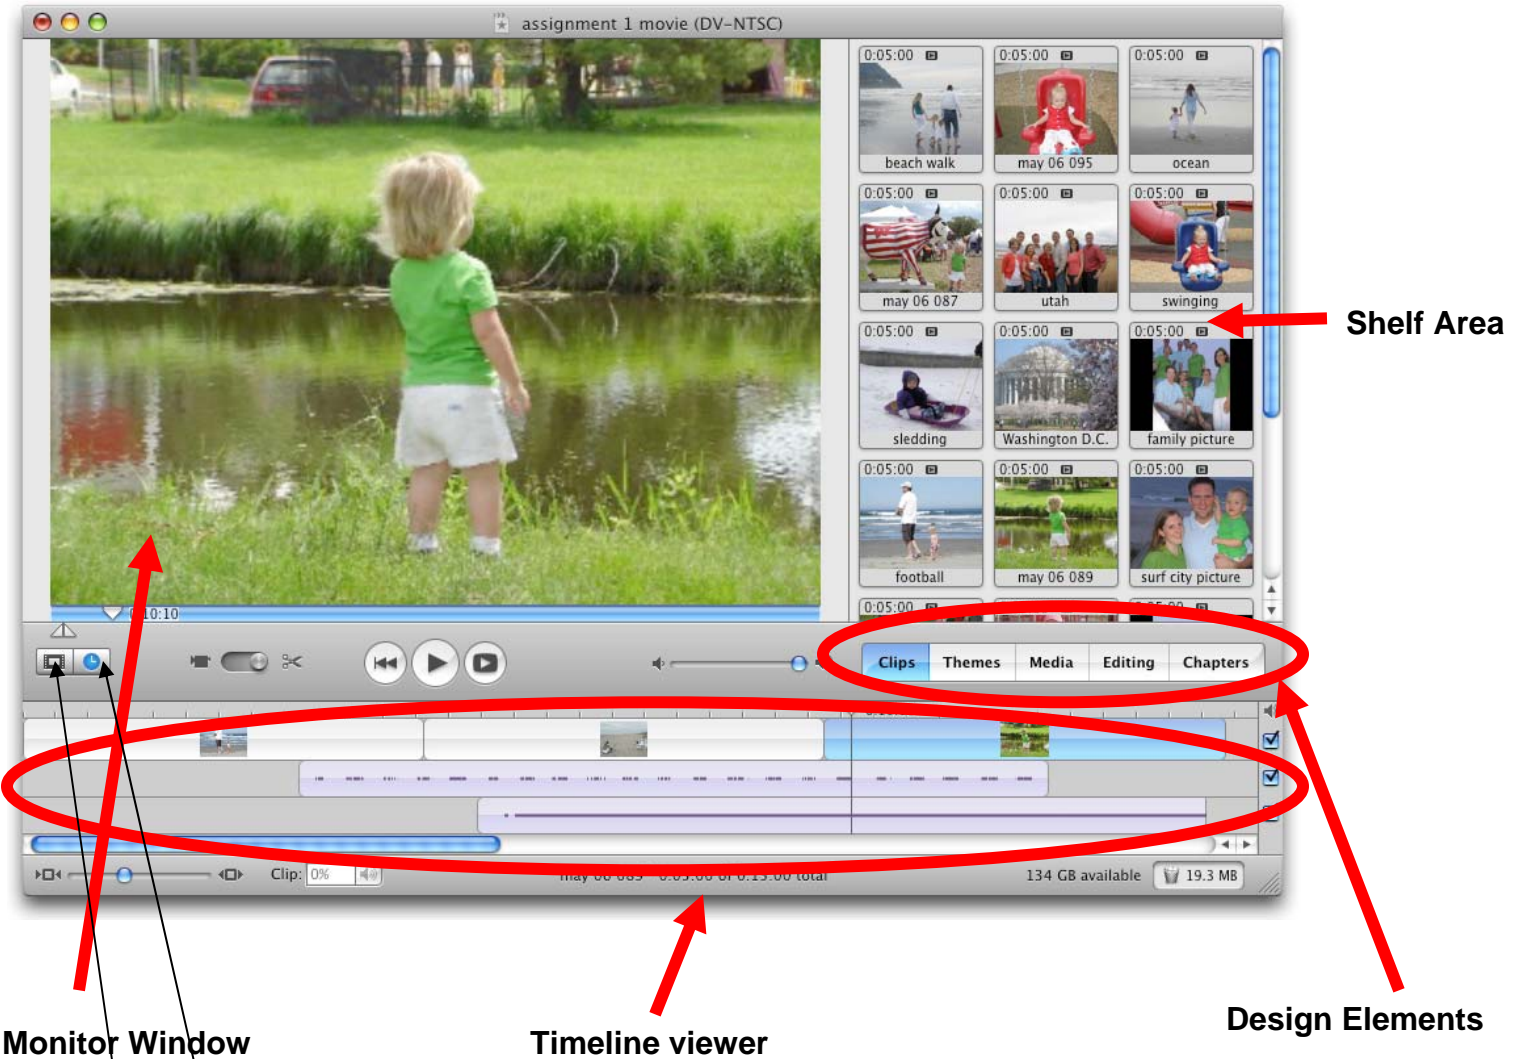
assignment 1 movie (DV-NTSC)

0:05:00 beach walk
0:05:00 may 06 095
0:05:00 ocean
0:05:00 may 06 087
0:05:00 utah
0:05:00 swinging
0:05:00 sledding
0:05:00 Washington D.C.
0:05:00 family picture
0:05:00 football
0:05:00 may 06 089
0:05:00 surf city picture
0:05:00
0:05:00

Shelf Area

0:10:10

Clips Themes Media Editing Chapters

Clip: 0%

may 06 089 0:05:00 of 0:15:00 total

134 GB available 19.3 MB

Monitor Window

Timeline viewer

Design Elements